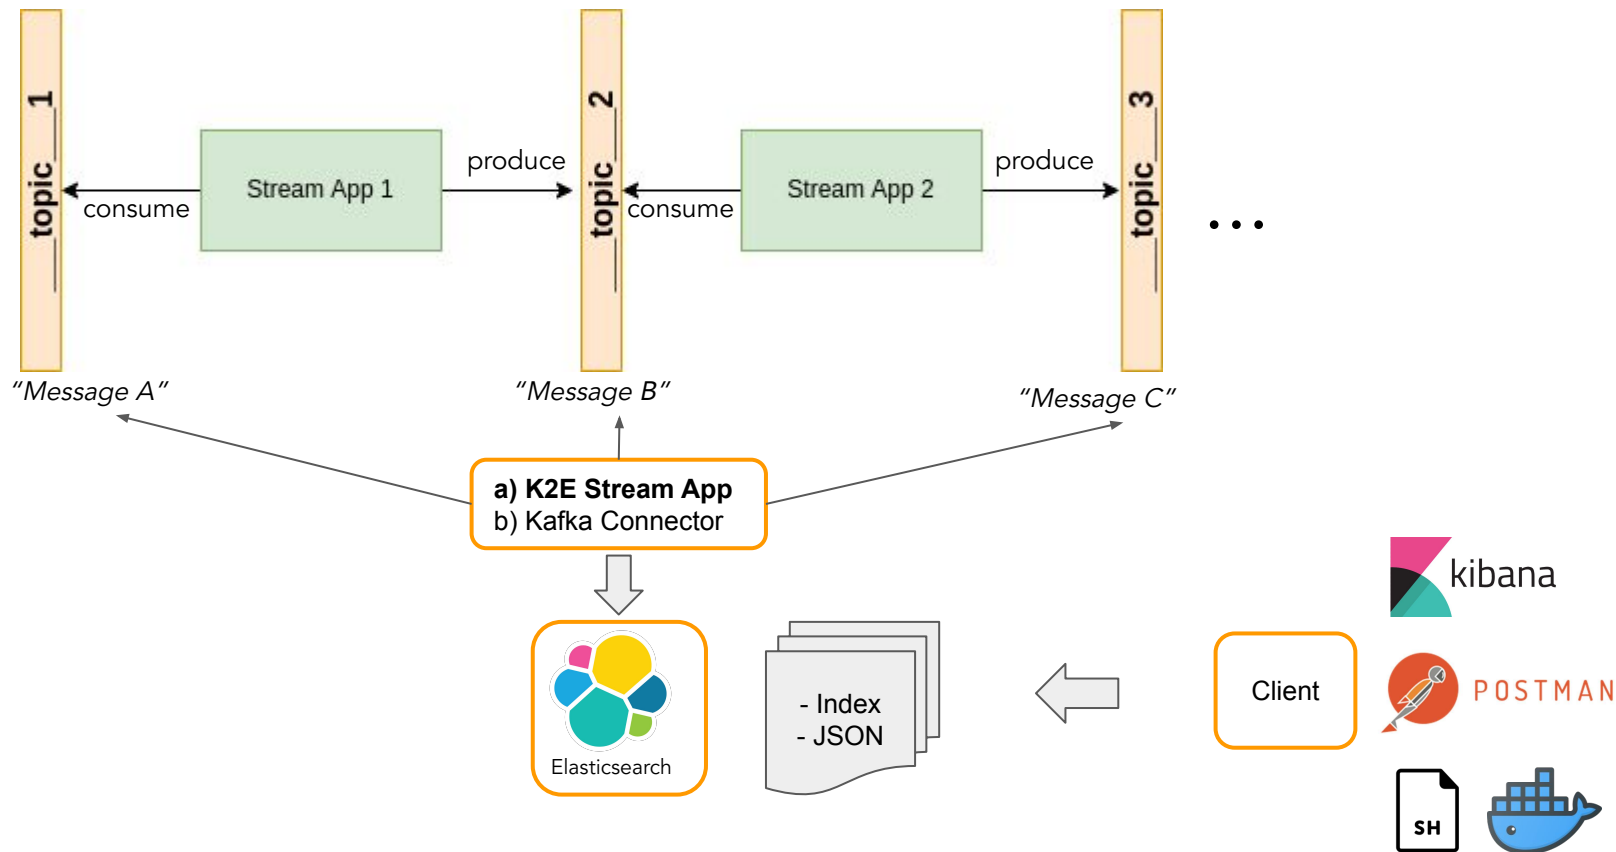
topic__1

Stream App 1

consume

produce

topic__2

Stream App 2

consume

produce

topic__3

...

“Message A”

“Message B”

“Message C”

a) K2E Stream App
b) Kafka Connector

Elasticsearch

- Index
- JSON

Client

kibana

POSTMAN

SH